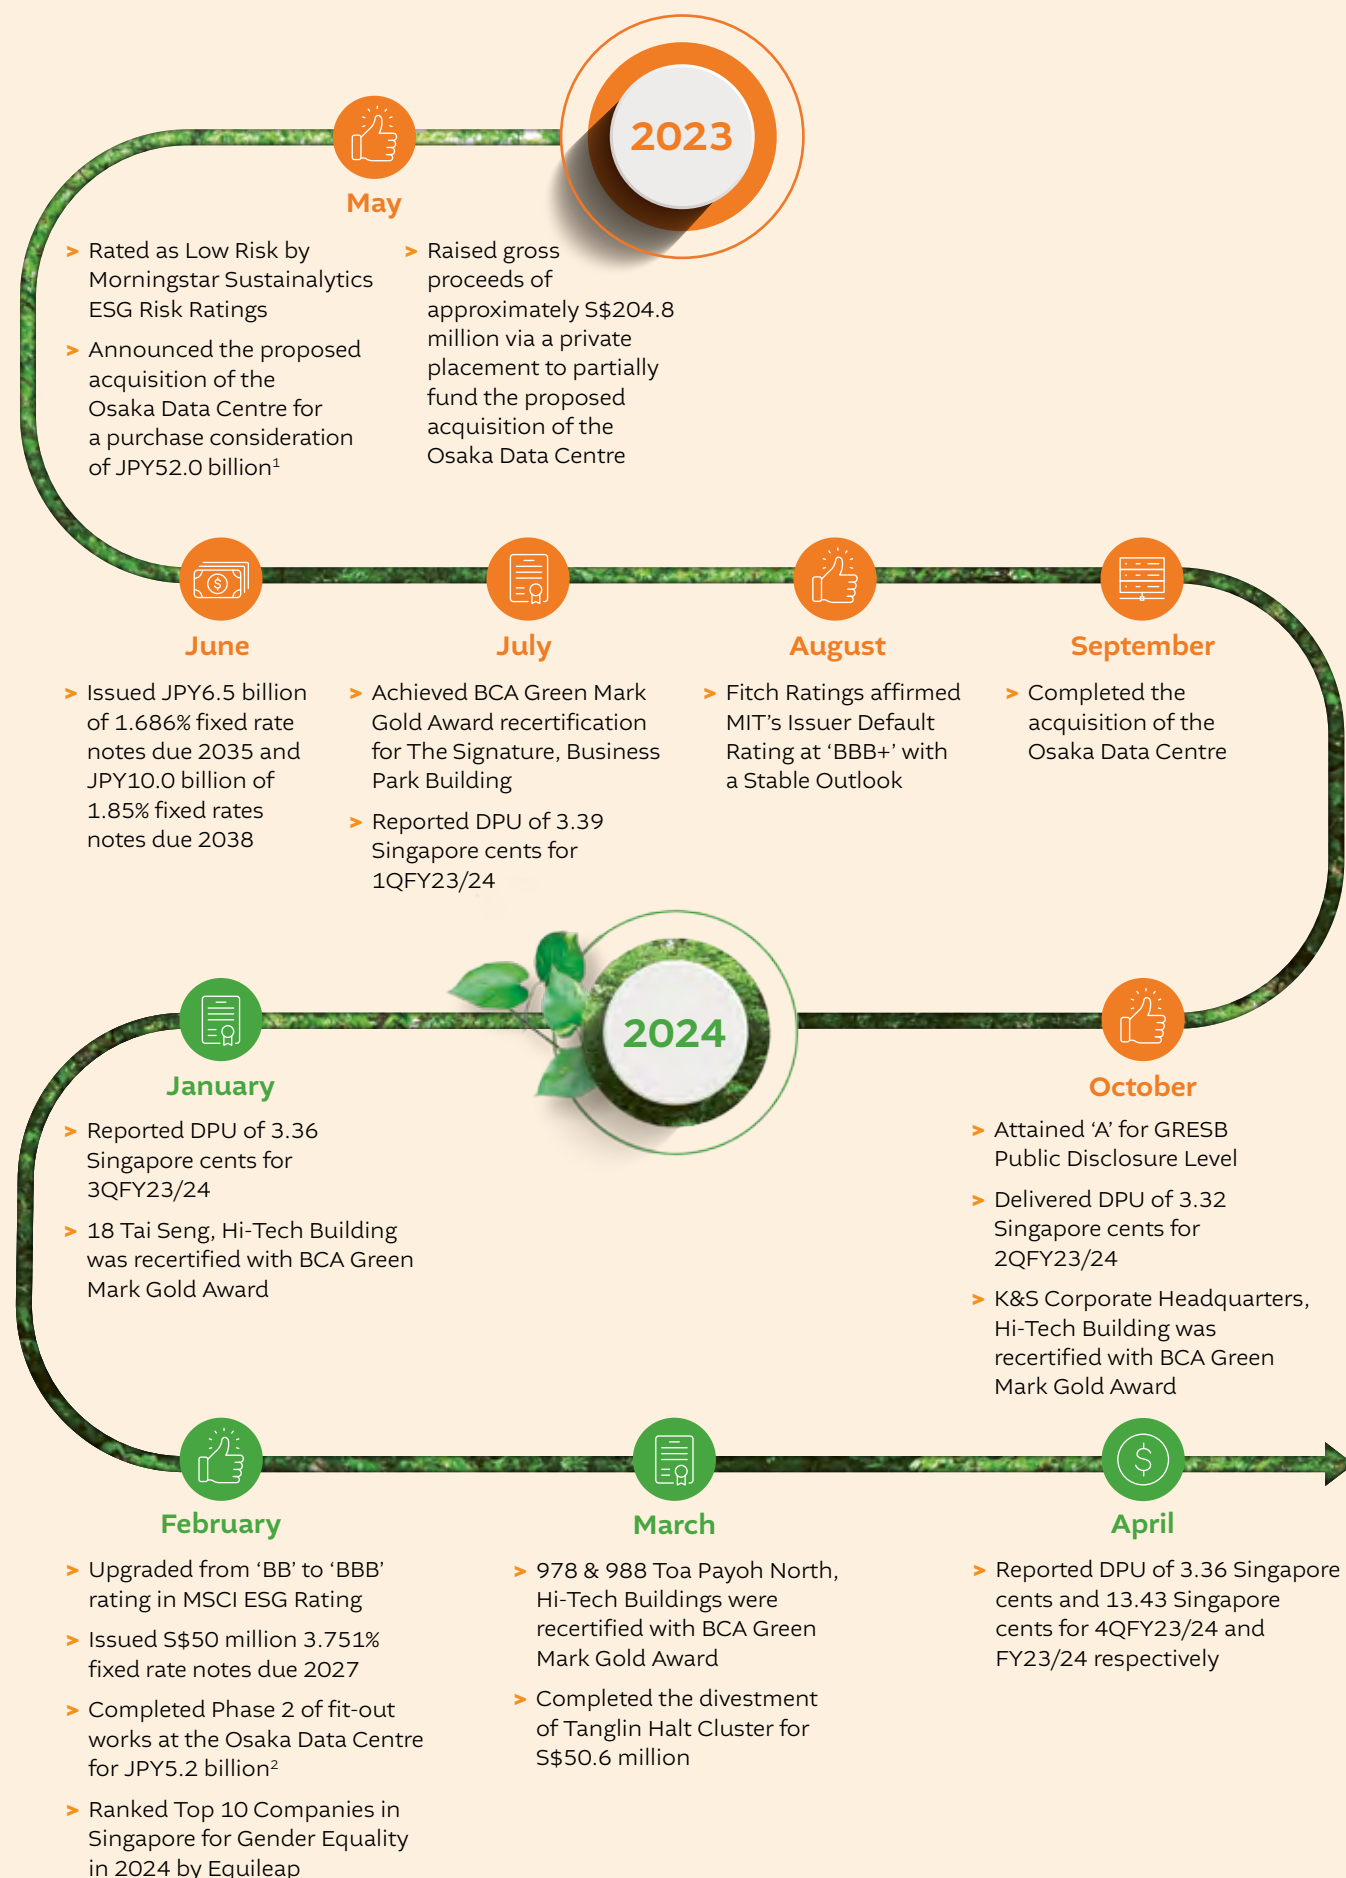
2023

May

> Rated as Low Risk by Morningstar Sustainalytics ESG Risk Ratings

> Announced the proposed acquisition of the Osaka Data Centre for a purchase consideration of JPY52.0 billion$^1$

> Raised gross proceeds of approximately S$204.8 million via a private placement to partially fund the proposed acquisition of the Osaka Data Centre

June

> Issued JPY6.5 billion of 1.686% fixed rate notes due 2035 and JPY10.0 billion of 1.85% fixed rates notes due 2038

July

> Achieved BCA Green Mark Gold Award recertification for The Signature, Business Park Building

> Reported DPU of 3.39 Singapore cents for 1QFY23/24

August

> Fitch Ratings affirmed MIT's Issuer Default Rating at 'BBB+' with a Stable Outlook

September

> Completed the acquisition of the Osaka Data Centre

2024

January

> Reported DPU of 3.36 Singapore cents for 3QFY23/24

> 18 Tai Seng, Hi-Tech Building was recertified with BCA Green Mark Gold Award

October

> Attained 'A' for GRESB Public Disclosure Level

> Delivered DPU of 3.32 Singapore cents for 2QFY23/24

> K&S Corporate Headquarters, Hi-Tech Building was recertified with BCA Green Mark Gold Award

February

> Upgraded from 'BB' to 'BBB' rating in MSCI ESG Rating

> Issued S$50 million 3.751% fixed rate notes due 2027

> Completed Phase 2 of fit-out works at the Osaka Data Centre for JPY5.2 billion$^2$

> Ranked Top 10 Companies in Singapore for Gender Equality in 2024 by Equileap

March

> 978 & 988 Toa Payoh North, Hi-Tech Buildings were recertified with BCA Green Mark Gold Award

> Completed the divestment of Tanglin Halt Cluster for S$50.6 million

April

> Reported DPU of 3.36 Singapore cents and 13.43 Singapore cents for 4QFY23/24 and FY23/24 respectively